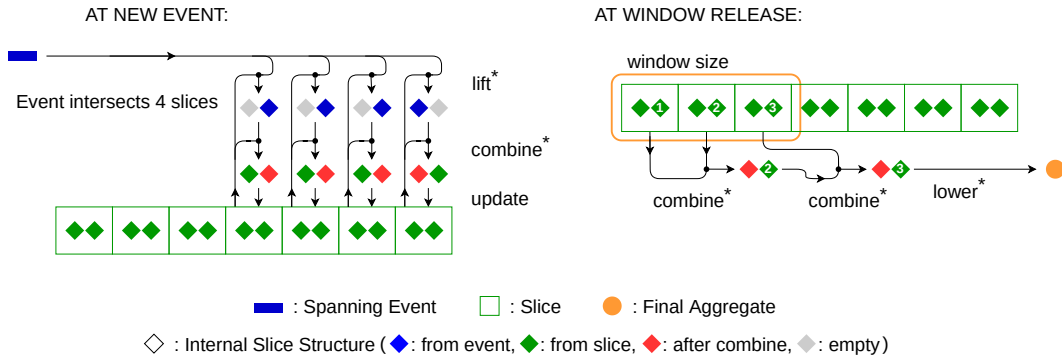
AT NEW EVENT:

Event intersects 4 slices

lift*

combine*

update

AT WINDOW RELEASE:

window size

1 2 3

2

combine*

3

combine*

lower*

: Spanning Event : Slice : Final Aggregate

: Internal Slice Structure ( : from event, : from slice, : after combine, : empty)